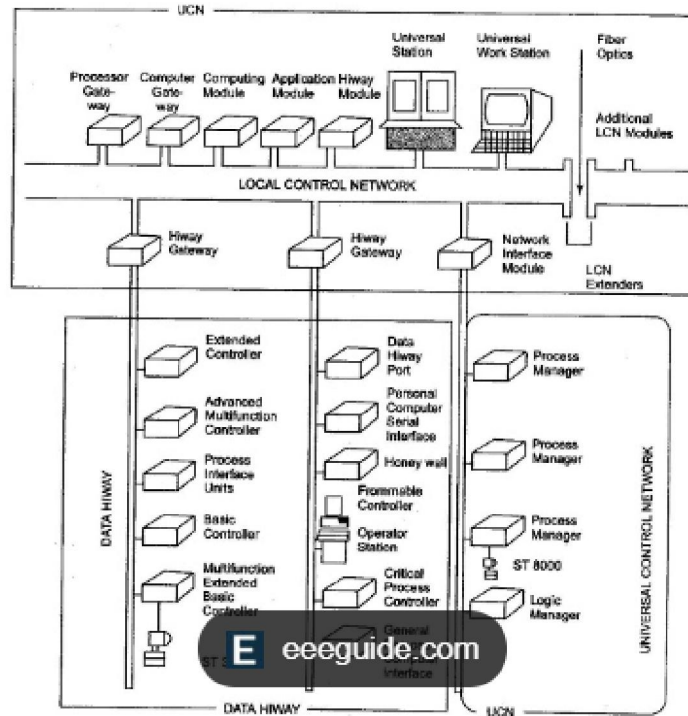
UCN

Processor Gateway
Computer Gateway
Computing Module
Application Module
Hiway Module
Universal Station
Universal Work Station
Fiber Optics
Additional LCN Modules

LOCAL CONTROL NETWORK

Hiway Gateway
Hiway Gateway
Network Interface Module
LCN Extenders

DATA HIWAY

Extended Controller
Advanced Multifunction Controller
Process Interface Units
Basic Controller
Multifunction Extended Basic Controller
ST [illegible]

Data Hiway Port
Personal Computer Serial Interface
Honey well
Frommable Controller
Operator Station
Critical Process Controller
General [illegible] Interface

Process Manager
Process Manager
Process Manager
ST 8000
Logic Manager

UNIVERSAL CONTROL NETWORK

E eeeguide.com

DATA HIWAY
UCN